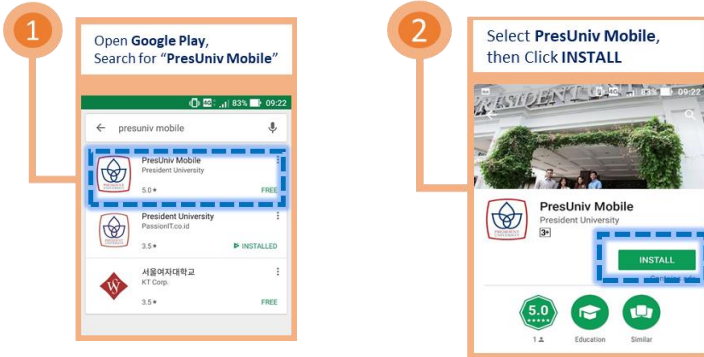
1

Open **Google Play**, Search for "**PresUniv Mobile**"

83% 09:22

presuniv mobile

PresUniv Mobile
President University
5.0 ★
FREE

President University
PassionIT.co.id
3.5 ★
INSTALLED

서울여자대학교
KT Corp.
3.5 ★
FREE

2

Select **PresUniv Mobile**, then Click **INSTALL**

83% 09:22

PRESIDENT

PresUniv Mobile
President University
3+

INSTALL

5.0
★★★★★
1
Education
Similar